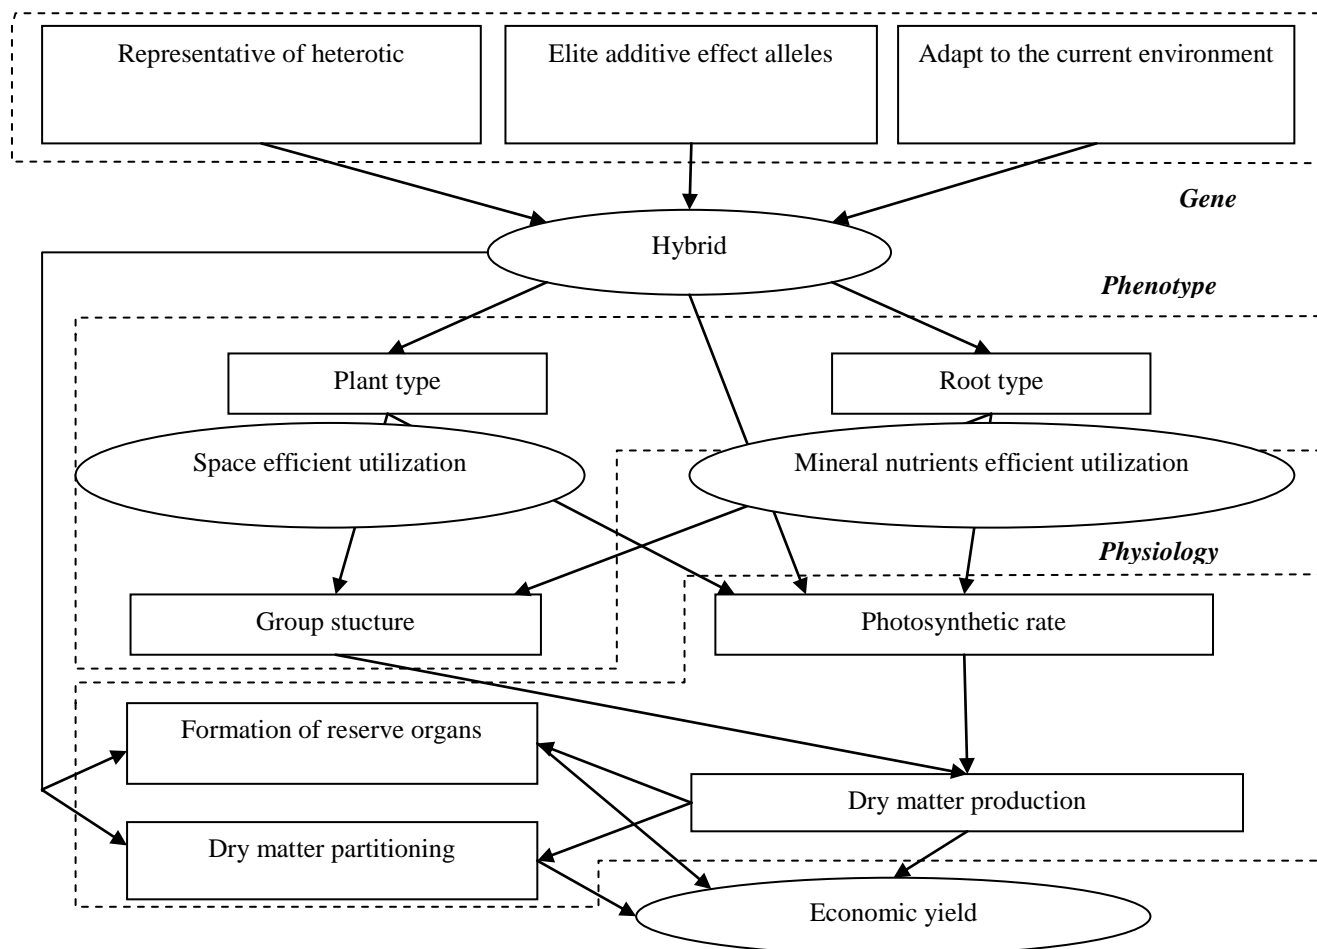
Representative of heterotic

Elite additive effect alleles

Adapt to the current environment

Gene

Hybrid

Phenotype

Plant type

Root type

Space efficient utilization

Mineral nutrients efficient utilization

Physiology

Group stucture

Photosynthetic rate

Formation of reserve organs

Dry matter production

Dry matter partitioning

Economic yield